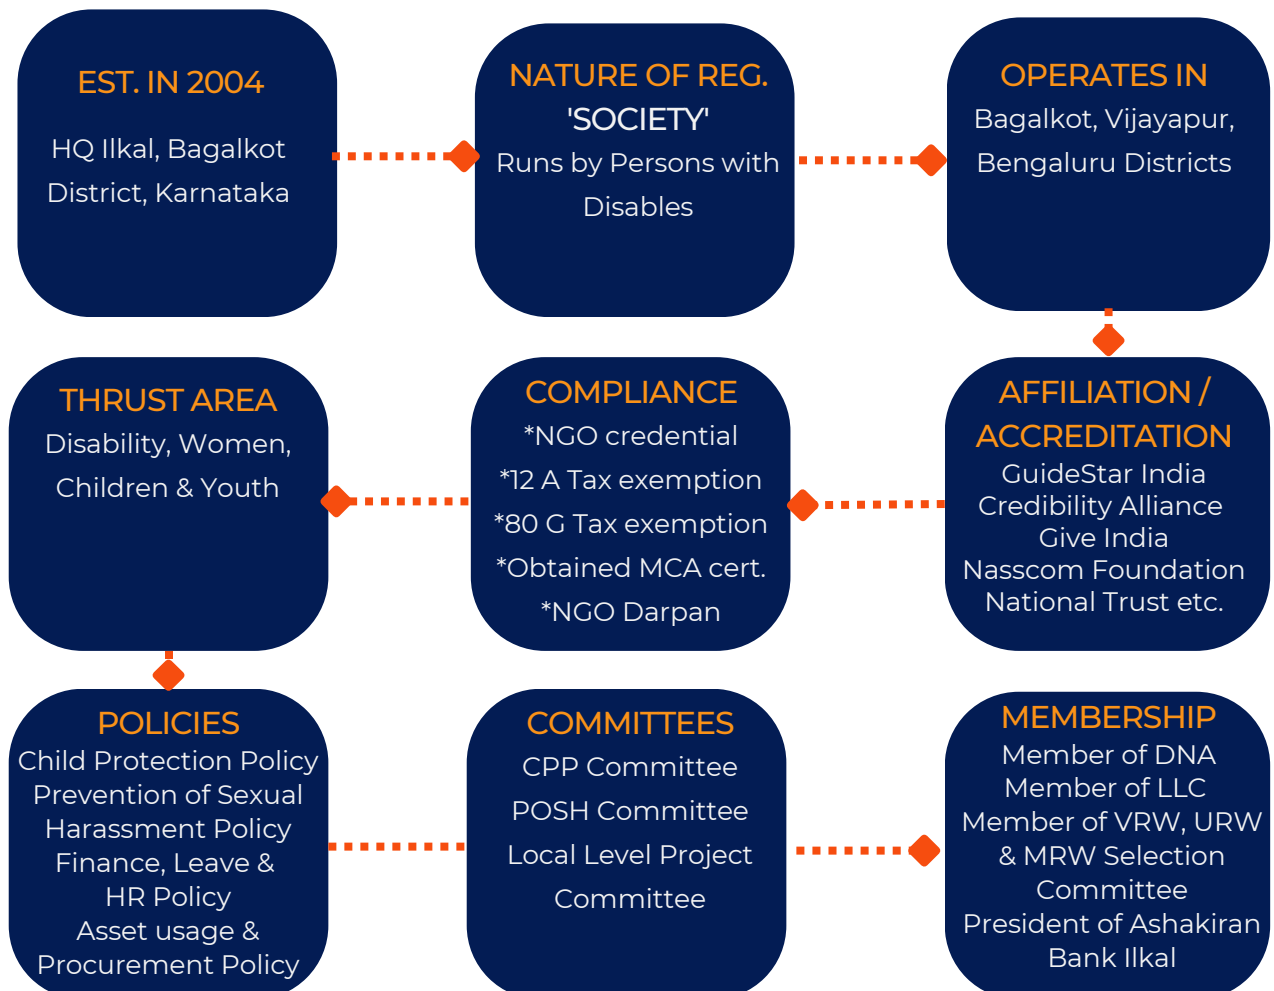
EST. IN 2004
HQ Ilkal, Bagalkot District, Karnataka

NATURE OF REG.
'SOCIETY'
Runs by Persons with Disables

OPERATES IN
Bagalkot, Vijayapur, Bengaluru Districts

AFFILIATION / ACCREDITATION
GuideStar India
Credibility Alliance
Give India
Nasscom Foundation
National Trust etc.

COMPLIANCE
*NGO credential
*12 A Tax exemption
*80 G Tax exemption
*Obtained MCA cert.
*NGO Darpan

THRUST AREA
Disability, Women, Children & Youth

POLICIES
Child Protection Policy
Prevention of Sexual Harassment Policy
Finance, Leave & HR Policy
Asset usage & Procurement Policy

COMMITTEES
CPP Committee
POSH Committee
Local Level Project Committee

MEMBERSHIP
Member of DNA
Member of LLC
Member of VRW, URW & MRW Selection Committee
President of Ashakiran Bank Ilkal